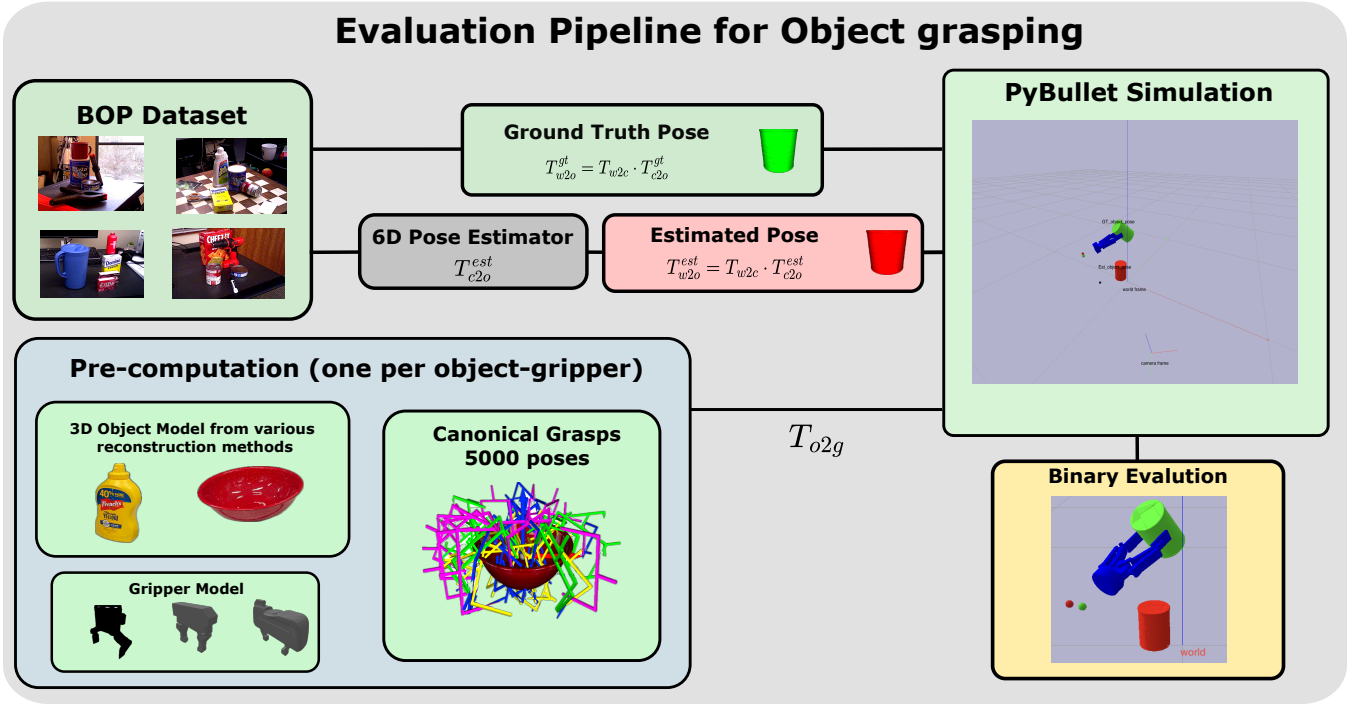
Evaluation Pipeline for Object grasping

BOP Dataset

Ground Truth Pose
$T^{gt}_{w2o} = T_{w2c} \cdot T^{gt}_{c2o}$

6D Pose Estimator
$T^{est}_{c2o}$

Estimated Pose
$T^{est}_{w2o} = T_{w2c} \cdot T^{est}_{c2o}$

PyBullet Simulation

GT_object_pose

Est_object_pose

world frame

camera frame

Pre-computation (one per object-gripper)

3D Object Model from various reconstruction methods

Canonical Grasps
5000 poses

Gripper Model

$T_{o2g}$

Binary Evalution

world